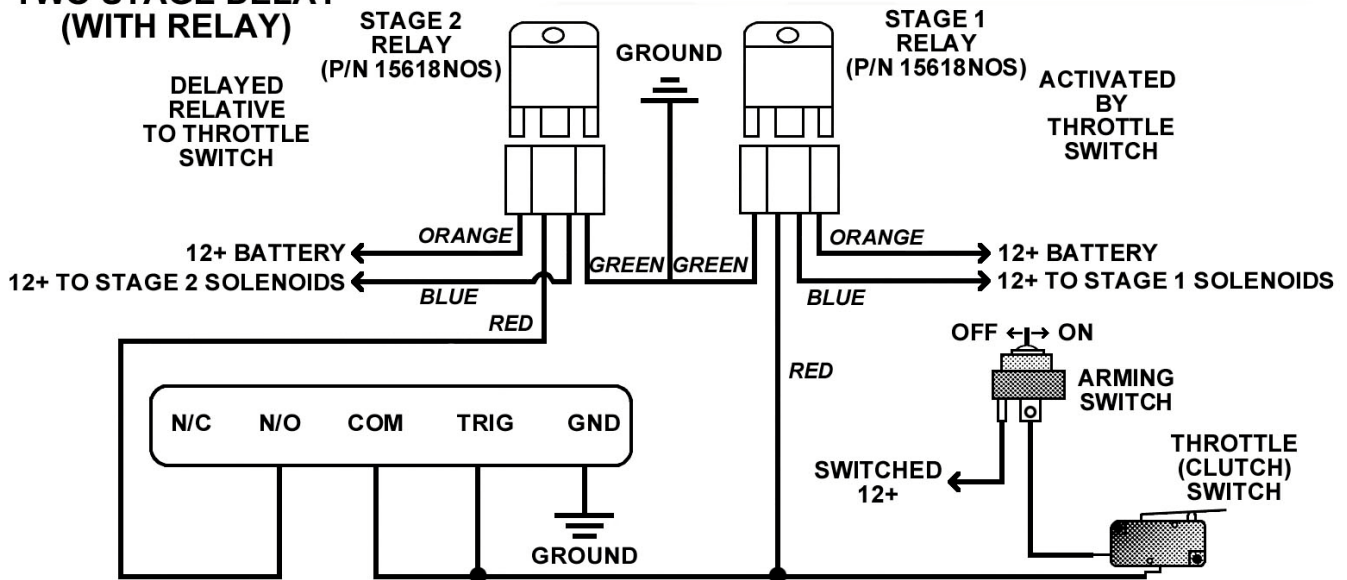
TWO STAGE DELAY (WITH RELAY)

STAGE 2 RELAY (P/N 15618NOS)

DELAYED RELATIVE TO THROTTLE SWITCH

GROUND

STAGE 1 RELAY (P/N 15618NOS)

ACTIVATED BY THROTTLE SWITCH

12+ BATTERY

ORANGE

12+ TO STAGE 2 SOLENOIDS

BLUE

GREEN

GREEN

ORANGE

12+ BATTERY

12+ TO STAGE 1 SOLENOIDS

BLUE

RED

OFF ↔ ON

ARMING SWITCH

RED

N/C

N/O

COM

TRIG

GND

SWITCHED 12+

THROTTLE (CLUTCH) SWITCH

GROUND